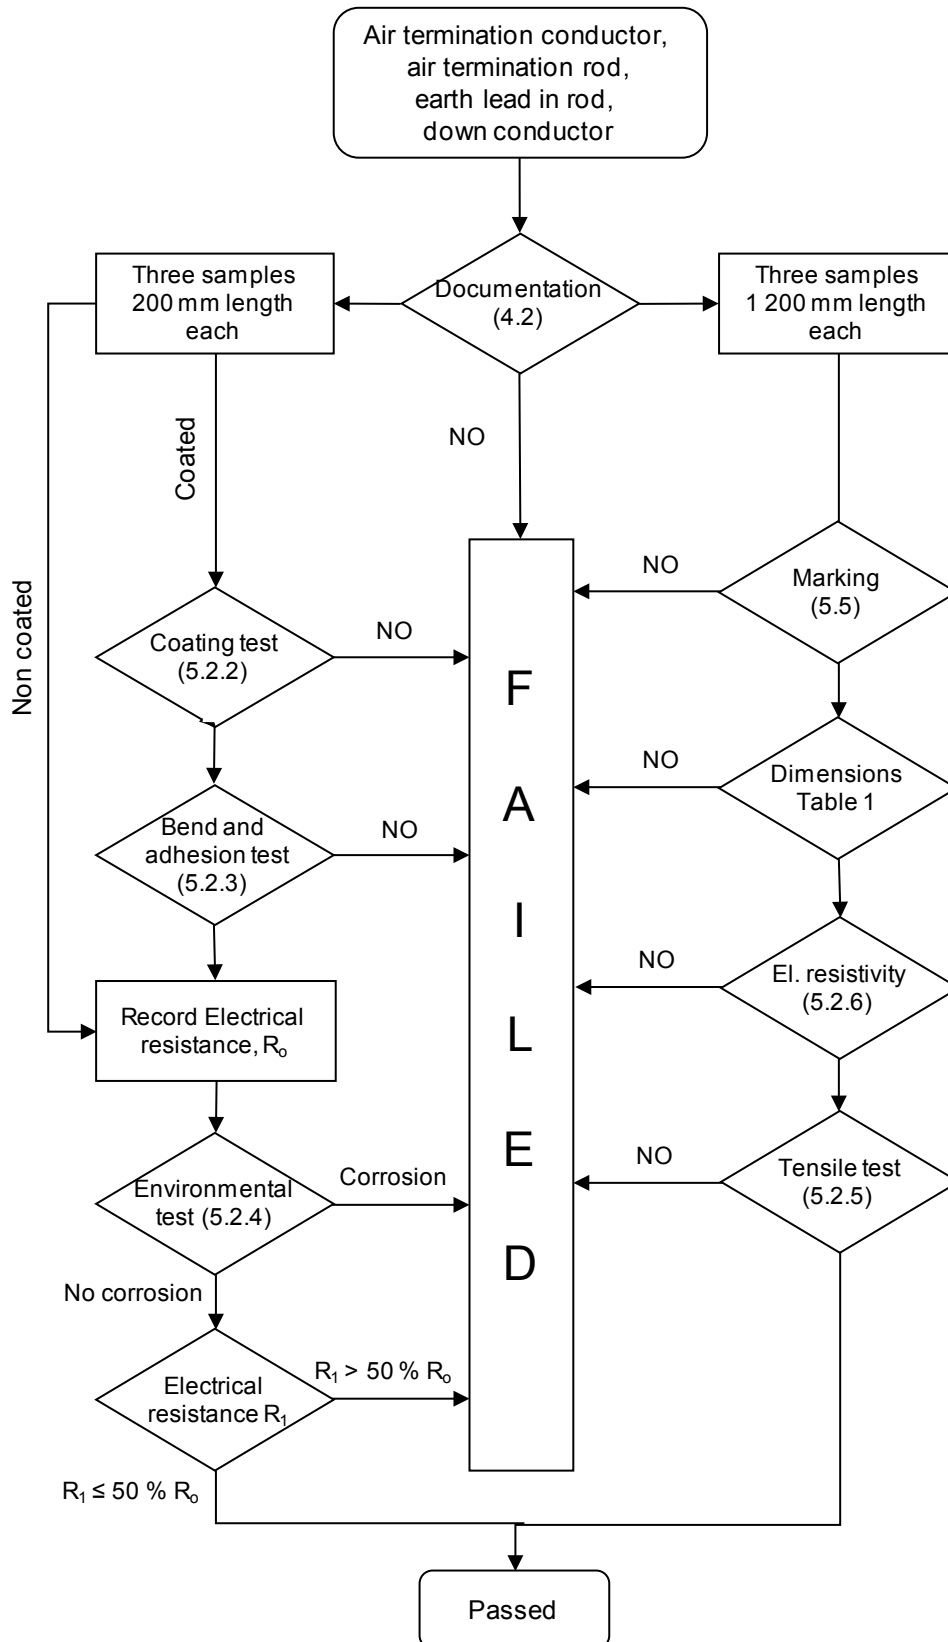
Air termination conductor, air termination rod, earth lead in rod, down conductor

Three samples 200 mm length each

Documentation (4.2)

Three samples 1 200 mm length each

NO

Coated

Non coated

NO

Marking (5.5)

Coating test (5.2.2)

NO

F

A

I

L

E

D

NO

Dimensions Table 1

Bend and adhesion test (5.2.3)

NO

NO

El. resistivity (5.2.6)

Record Electrical resistance, $R_o$

Environmental test (5.2.4)

Corrosion

NO

Tensile test (5.2.5)

No corrosion

Electrical resistance $R_1$

$R_1 > 50\ \%\ R_o$

$R_1 \leq 50\ \%\ R_o$

Passed